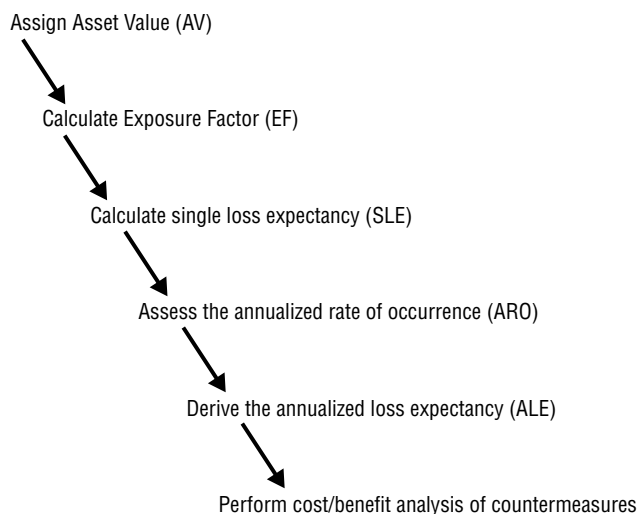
Assign Asset Value (AV)

Calculate Exposure Factor (EF)

Calculate single loss expectancy (SLE)

Assess the annualized rate of occurrence (ARO)

Derive the annualized loss expectancy (ALE)

Perform cost/benefit analysis of countermeasures